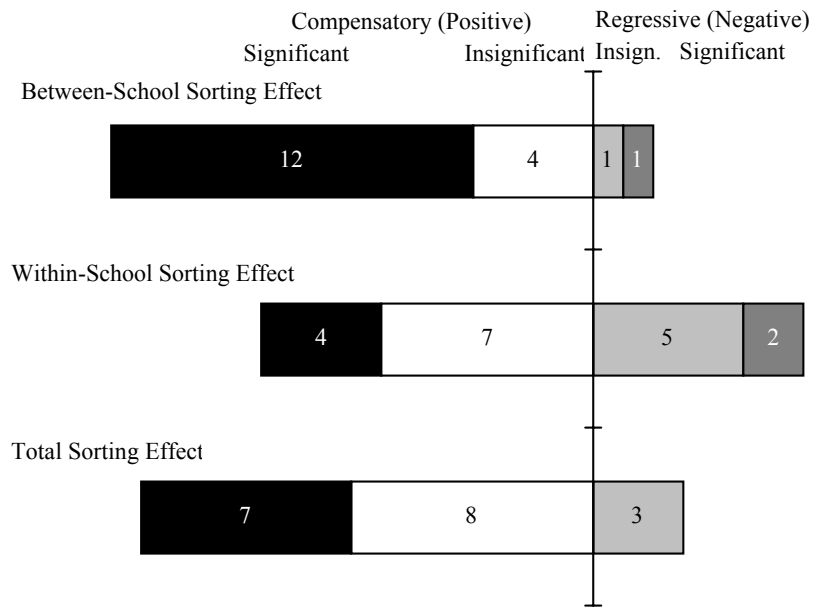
Compensatory (Positive)
Regressive (Negative)
Significant
Insignificant
Insign.
Significant

Between-School Sorting Effect

12
4
1
1

Within-School Sorting Effect

4
7
5
2

Total Sorting Effect

7
8
3